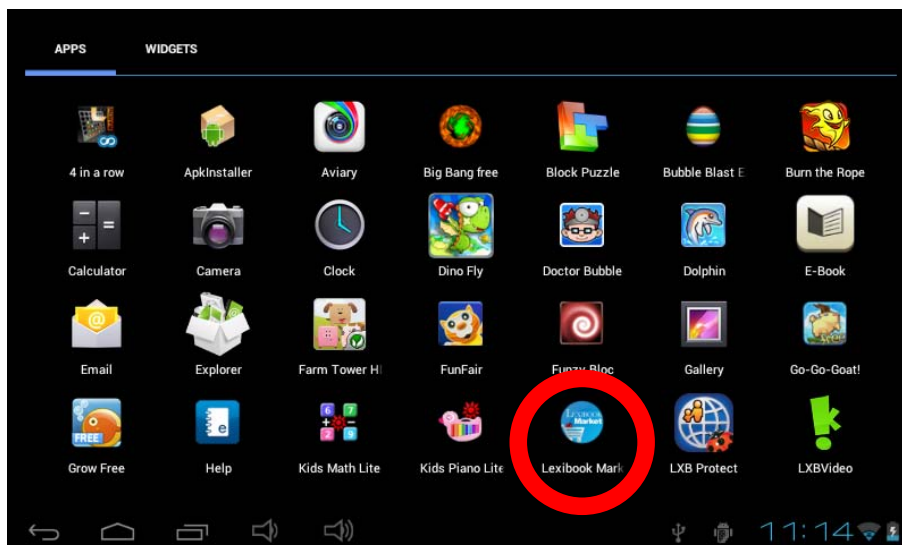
APPS WIDGETS

4 in a row
ApkInstaller
Aviary
Big Bang free
Block Puzzle
Bubble Blast E
Burn the Rope

Calculator
Camera
Clock
Dino Fly
Doctor Bubble
Dolphin
E-Book

Email
Explorer
Farm Tower H
FunFair
Funzy Bloc
Gallery
Go-Go-Goat!

FREE
Grow Free
Help
Kids Math Lite
Kids Piano Lite
Lexibook Market
Lexibook Mark
LXB Protect
LXBVideo

11:14